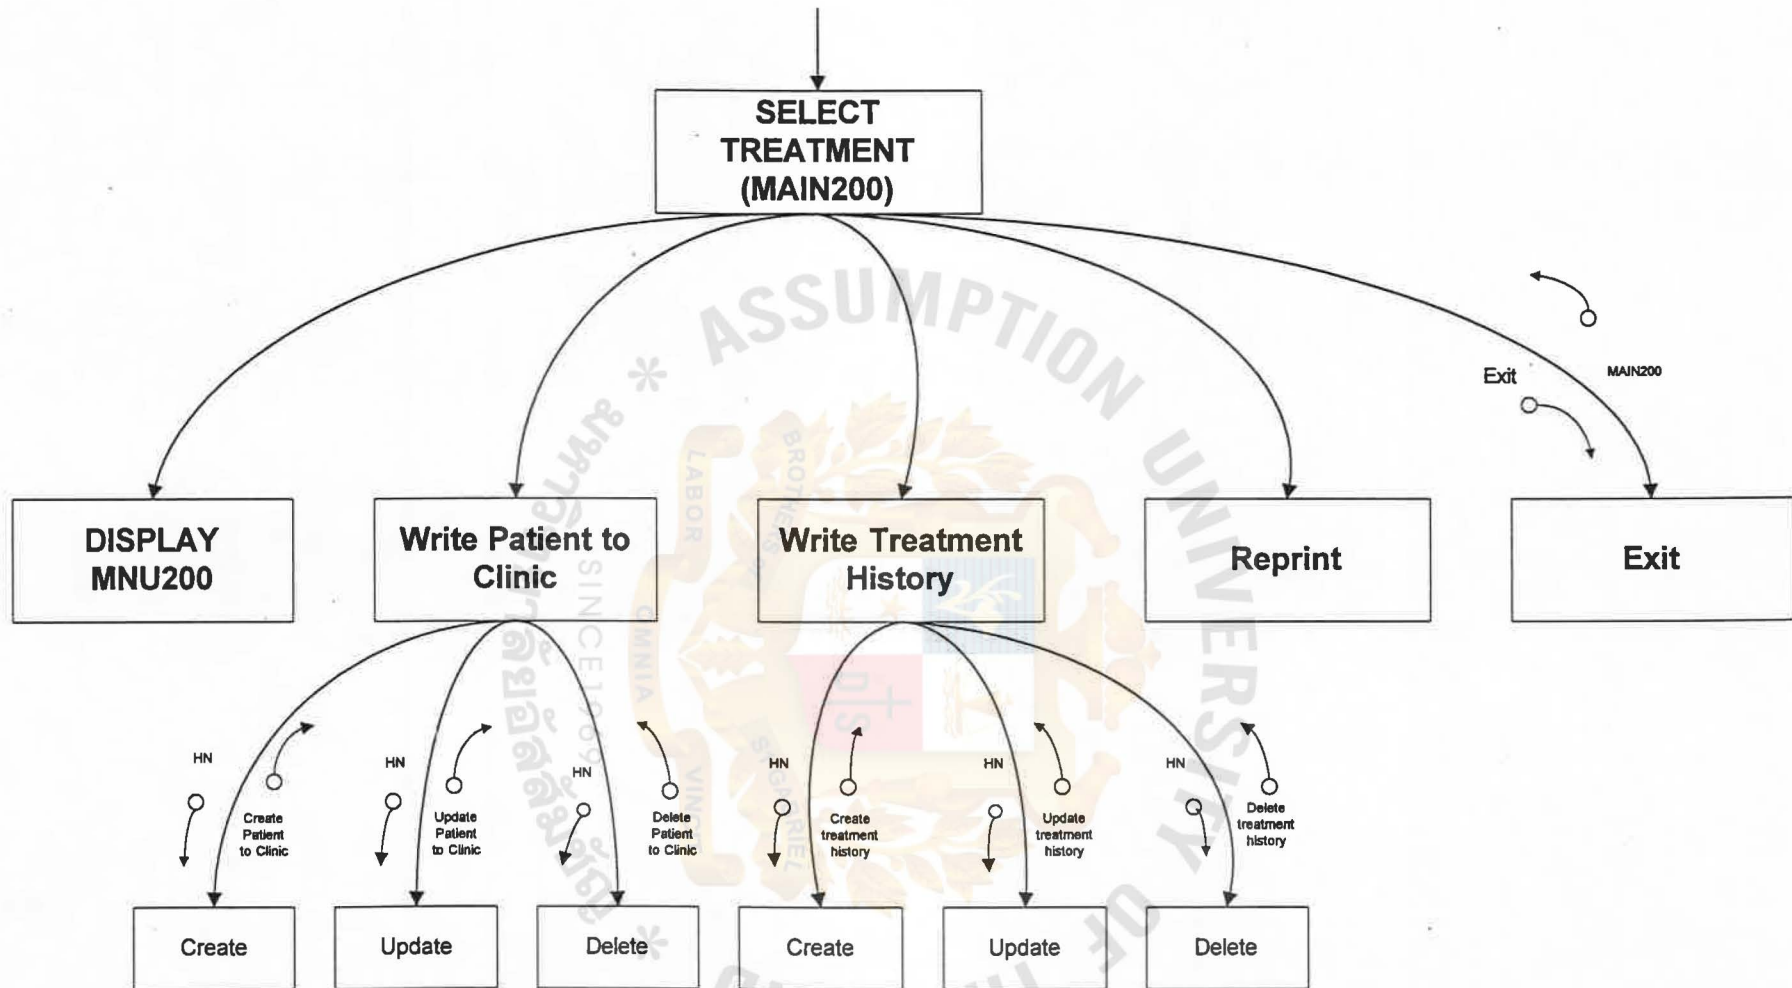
SELECT TREATMENT (MAIN200)

Exit

MAIN200

DISPLAY MNU200

Write Patient to Clinic

Write Treatment History

Reprint

Exit

HN

Create Patient to Clinic

HN

Update Patient to Clinic

HN

Delete Patient to Clinic

HN

Create treatment history

HN

Update treatment history

HN

Delete treatment history

Create

Update

Delete

Create

Update

Delete

ASSUMPTION UNIVERSITY

LABOR

OMNIA

VINCIT

BROTHERS

ST. GABRIEL

SINCE 1969